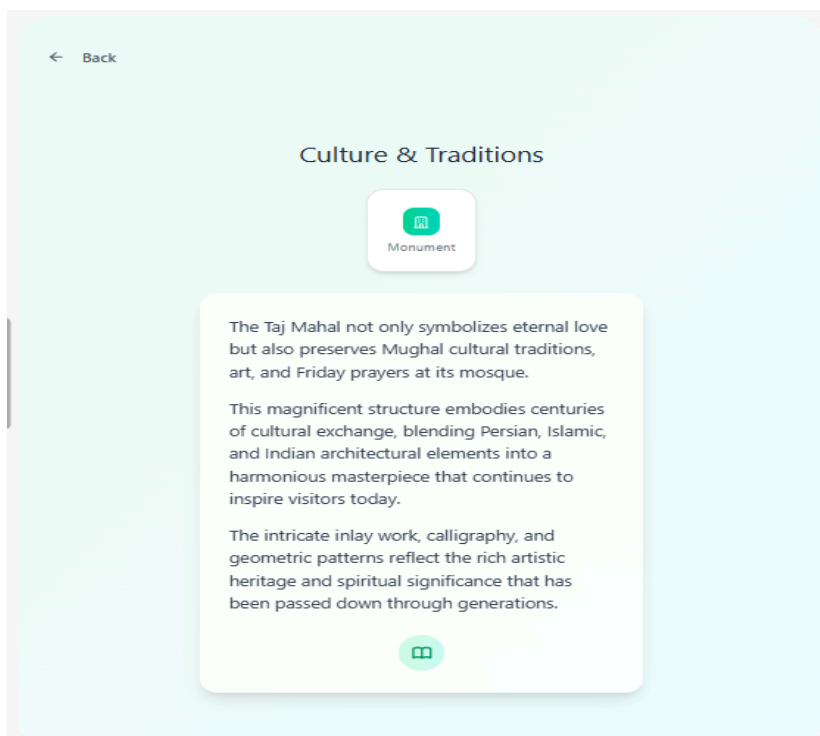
← Back

Culture & Traditions

Monument

The Taj Mahal not only symbolizes eternal love but also preserves Mughal cultural traditions, art, and Friday prayers at its mosque.

This magnificent structure embodies centuries of cultural exchange, blending Persian, Islamic, and Indian architectural elements into a harmonious masterpiece that continues to inspire visitors today.

The intricate inlay work, calligraphy, and geometric patterns reflect the rich artistic heritage and spiritual significance that has been passed down through generations.